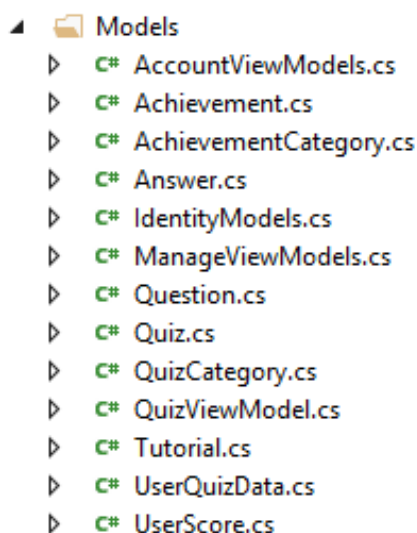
Models
C# AccountViewModels.cs
C# Achievement.cs
C# AchievementCategory.cs
C# Answer.cs
C# IdentityModels.cs
C# ManageViewModels.cs
C# Question.cs
C# Quiz.cs
C# QuizCategory.cs
C# QuizViewModel.cs
C# Tutorial.cs
C# UserQuizData.cs
C# UserScore.cs